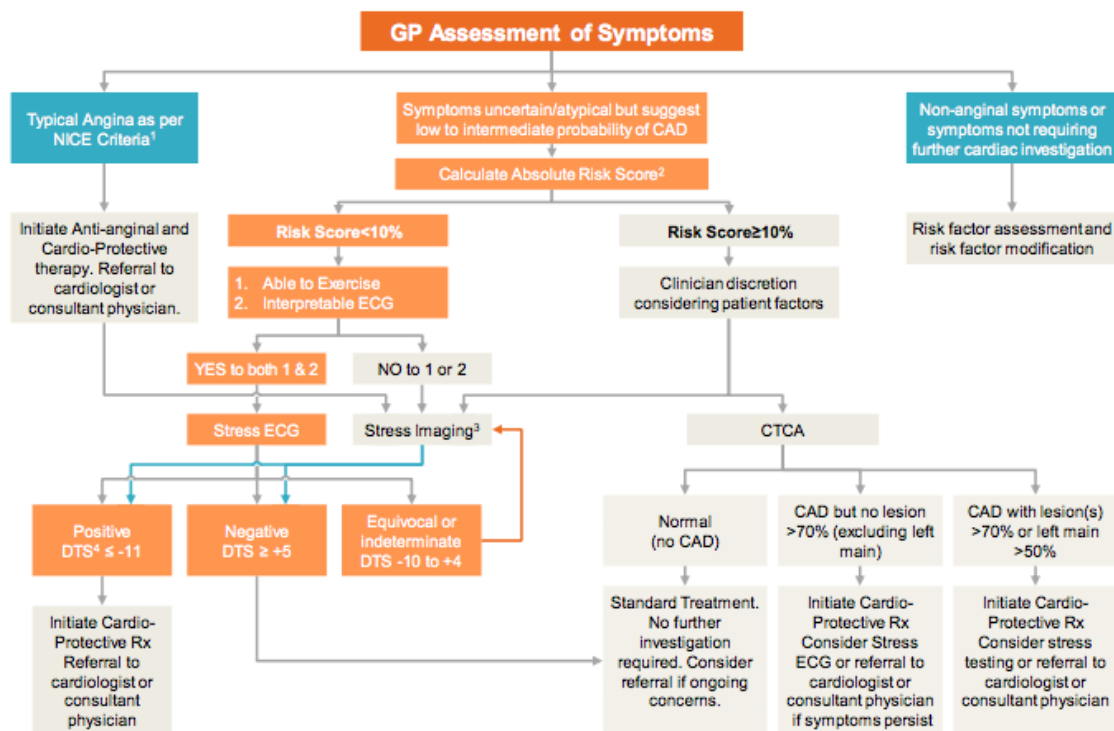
GP Assessment of Symptoms

Typical Angina as per NICE Criteria$^1$

Symptoms uncertain/atypical but suggest low to intermediate probability of CAD

Non-anginal symptoms or symptoms not requiring further cardiac investigation

Calculate Absolute Risk Score$^2$

Initiate Anti-anginal and Cardio-Protective therapy. Referral to cardiologist or consultant physician.

Risk Score<10%

Risk Score≥10%

Risk factor assessment and risk factor modification

1. Able to Exercise
2. Interpretable ECG

Clinician discretion considering patient factors

YES to both 1 & 2

NO to 1 or 2

Stress ECG

Stress Imaging$^3$

CTCA

Positive DTS$^4$ ≤ -11

Negative DTS ≥ +5

Equivocal or indeterminate DTS -10 to +4

Normal (no CAD)

CAD but no lesion >70% (excluding left main)

CAD with lesion(s) >70% or left main >50%

Initiate Cardio-Protective Rx Referral to cardiologist or consultant physician

Standard Treatment. No further investigation required. Consider referral if ongoing concerns.

Initiate Cardio-Protective Rx Consider Stress ECG or referral to cardiologist or consultant physician if symptoms persist

Initiate Cardio-Protective Rx Consider stress testing or referral to cardiologist or consultant physician